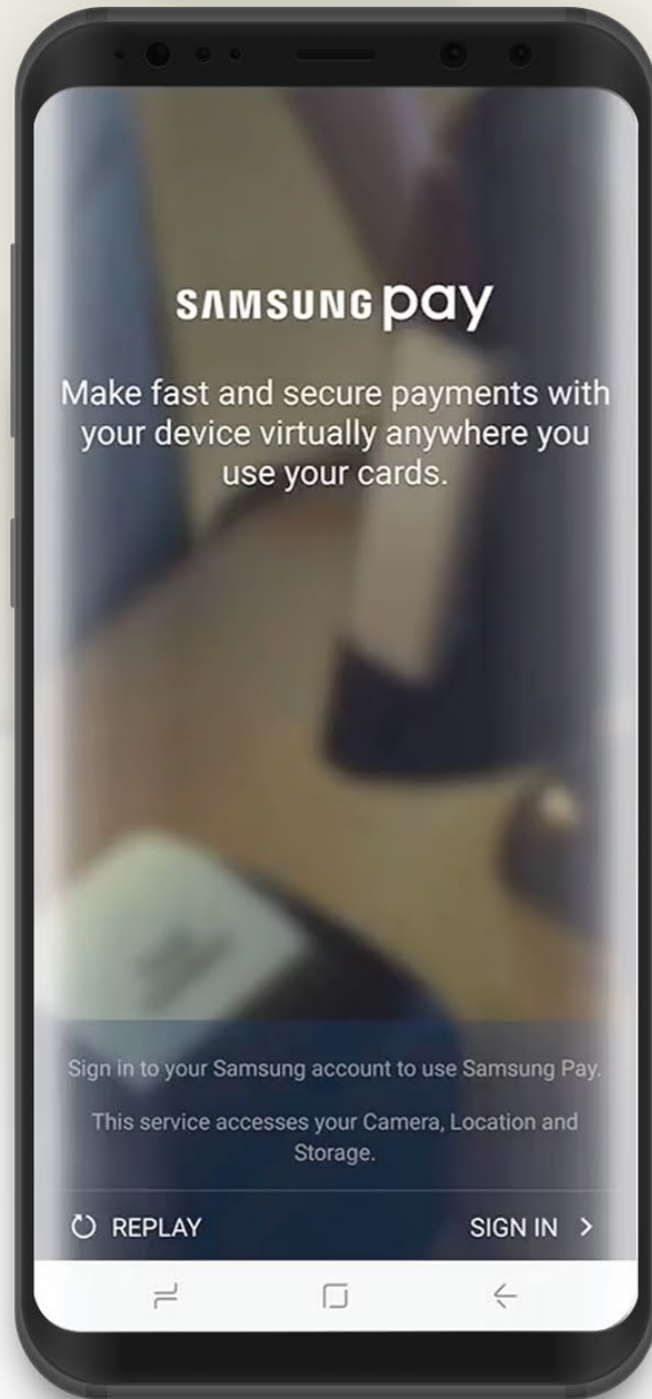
SAMSUNG pay

Make fast and secure payments with your device virtually anywhere you use your cards.

Sign in to your Samsung account to use Samsung Pay.

This service accesses your Camera, Location and Storage.

REPLAY

SIGN IN >